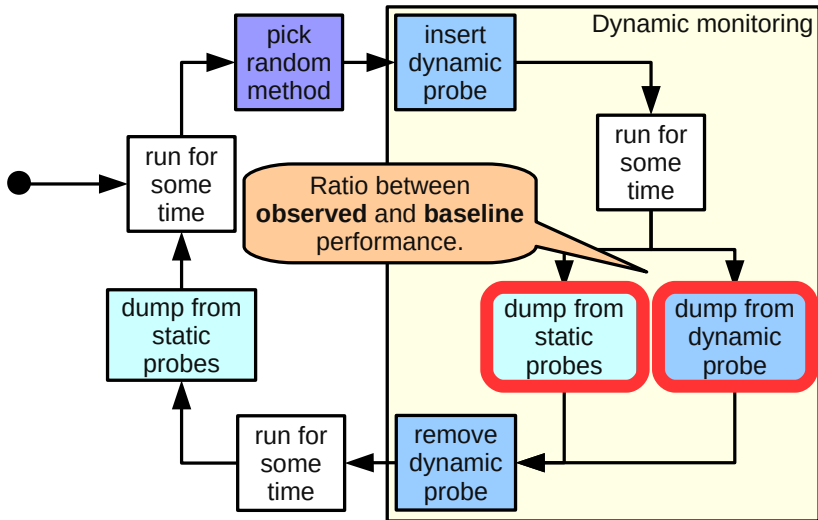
pick random method

insert dynamic probe

Dynamic monitoring

run for some time

run for some time

Ratio between **observed** and **baseline** performance.

dump from static probes

dump from static probes

dump from dynamic probe

run for some time

remove dynamic probe